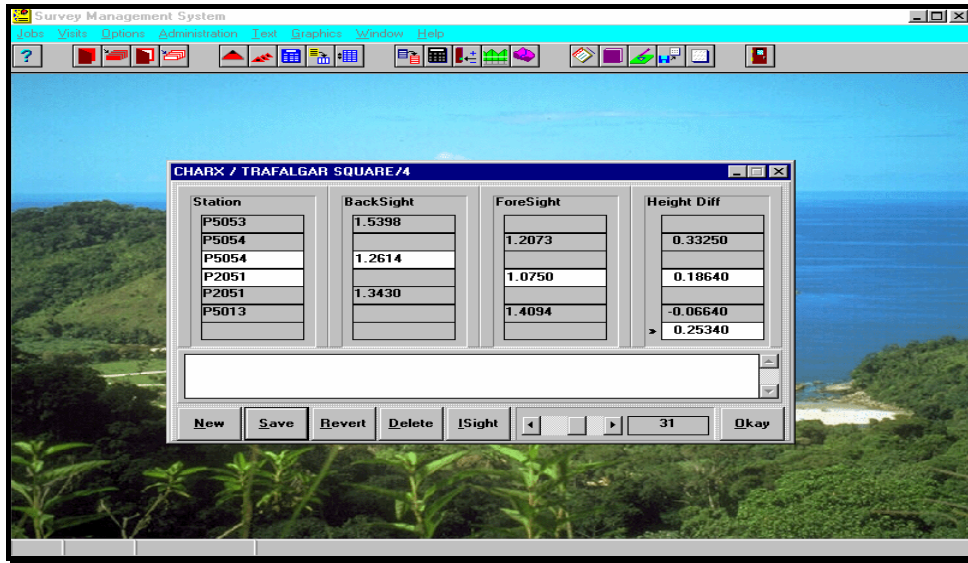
Survey Management System

Jobs Visits Options Administration Text Graphics Window Help

?

CHARX / TRAFALGAR SQUARE/4

| Station | BackSight | ForeSight | Height Diff |
|---|---|---|---|
| P5053 | 1.5398 | | |
| P5054 | | 1.2073 | 0.33250 |
| P5054 | 1.2614 | | |
| P2051 | | 1.0750 | 0.18640 |
| P2051 | 1.3430 | | |
| P5013 | | 1.4094 | -0.06640 |
| | | | 0.25340 |

New Save Revert Delete ISight 31 Okay